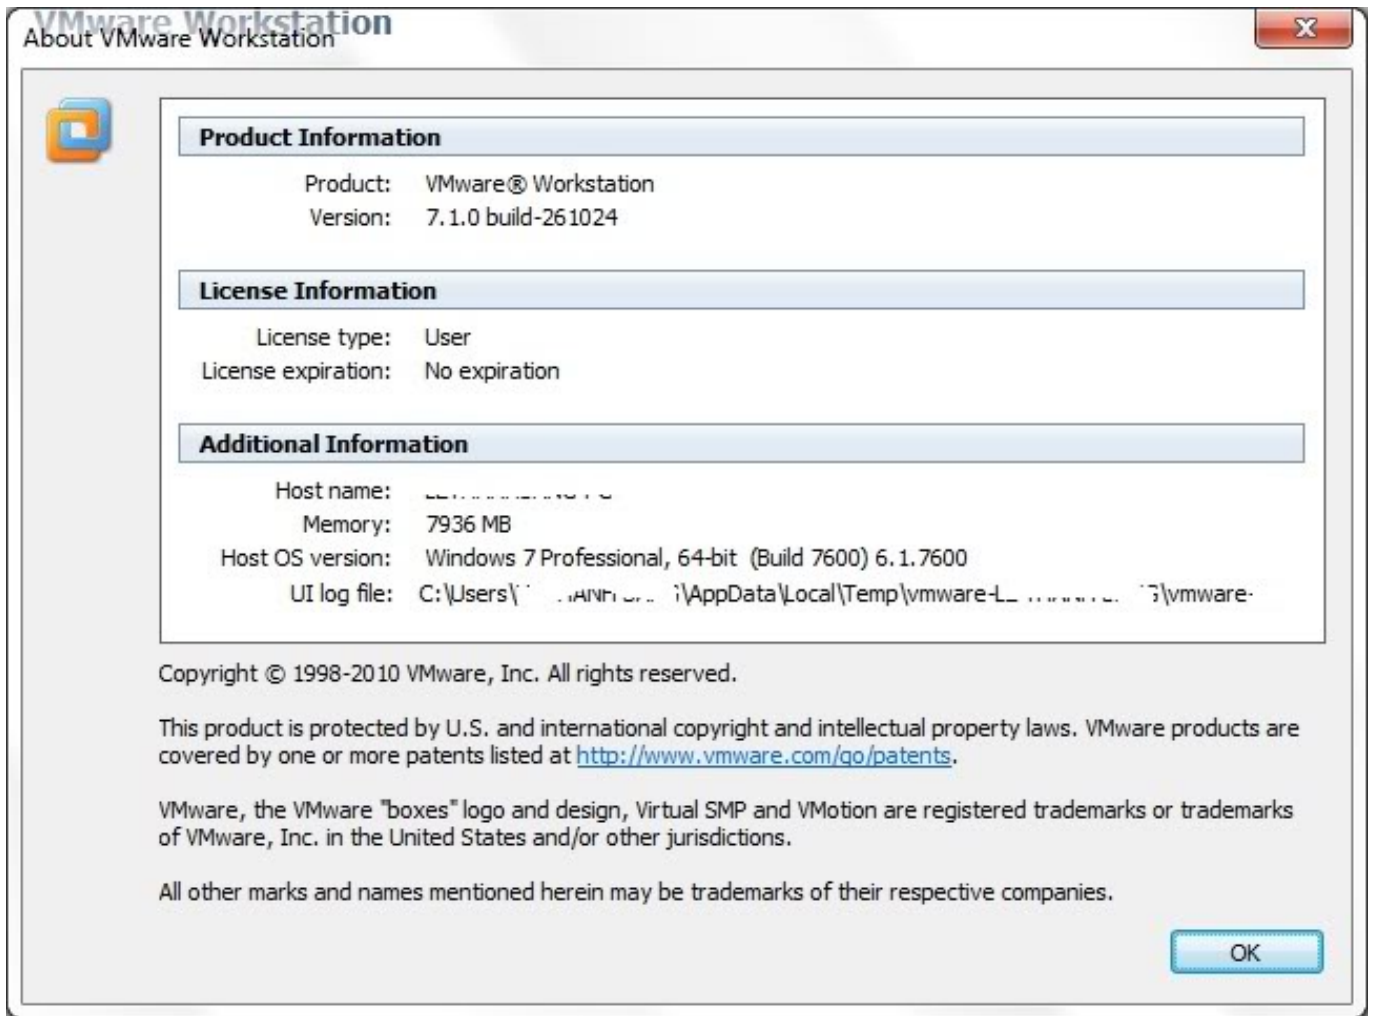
VMware Workstation
About VMware Workstation

x

Product Information

Product: VMware® Workstation
Version: 7.1.0 build-261024

License Information

License type: User
License expiration: No expiration

Additional Information

Host name: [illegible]
Memory: 7936 MB
Host OS version: Windows 7 Professional, 64-bit (Build 7600) 6.1.7600
UI log file: C:\Users\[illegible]\AppData\Local\Temp\vmware-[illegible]\vmware-

Copyright © 1998-2010 VMware, Inc. All rights reserved.

This product is protected by U.S. and international copyright and intellectual property laws. VMware products are covered by one or more patents listed at http://www.vmware.com/go/patents.

VMware, the VMware "boxes" logo and design, Virtual SMP and VMotion are registered trademarks or trademarks of VMware, Inc. in the United States and/or other jurisdictions.

All other marks and names mentioned herein may be trademarks of their respective companies.

OK